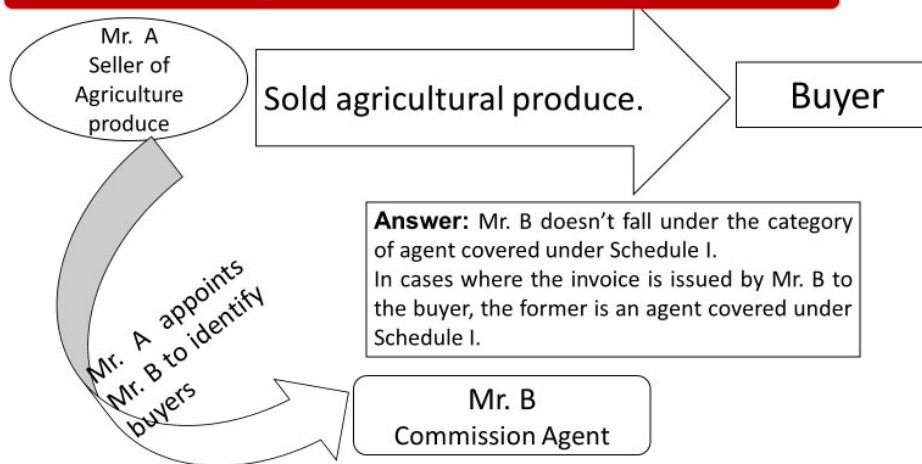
Mr. A
Seller of
Agriculture
produce

Sold agricultural produce.

Buyer

**Answer:** Mr. B doesn't fall under the category of agent covered under Schedule I.
In cases where the invoice is issued by Mr. B to the buyer, the former is an agent covered under Schedule I.

Mr. A appoints Mr. B to identify buyers

Mr. B
Commission Agent